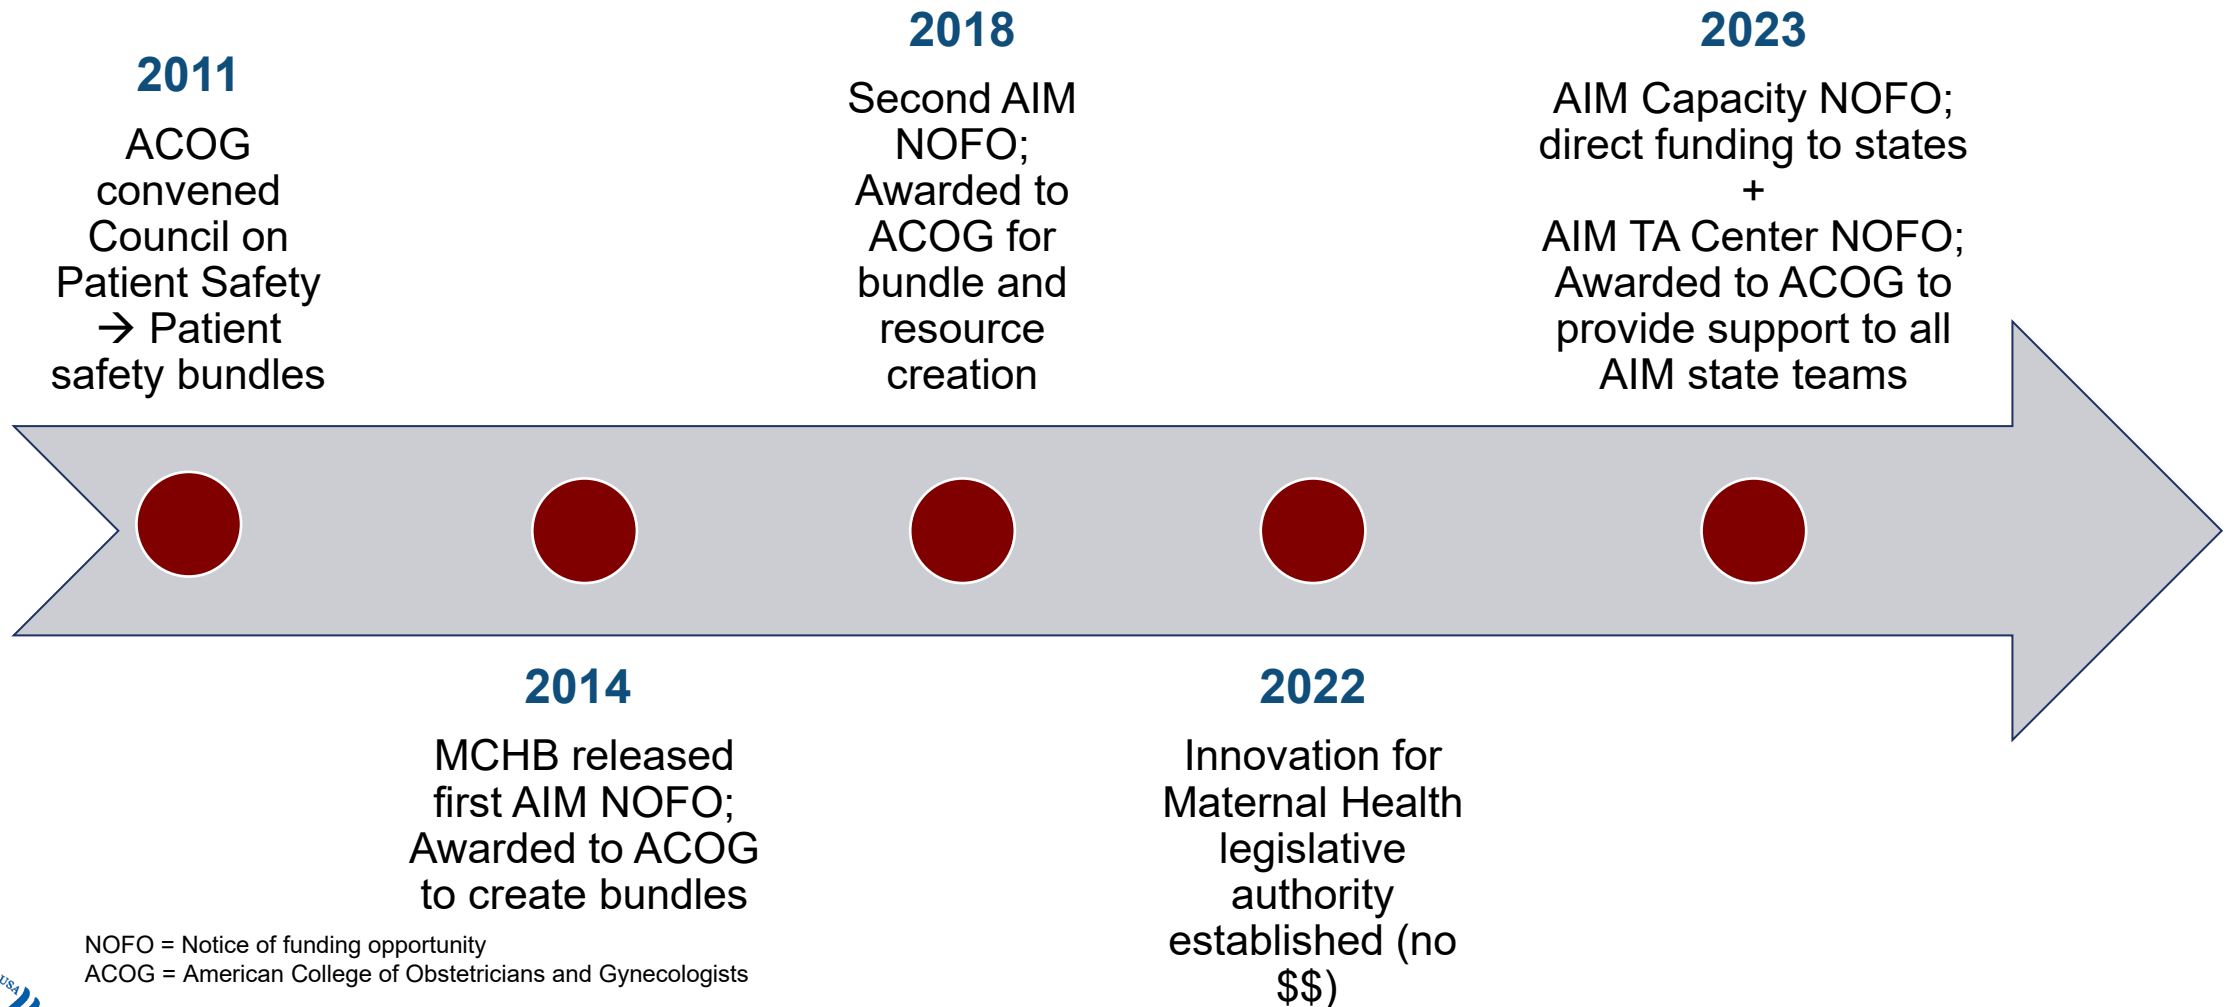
2011

ACOG convened Council on Patient Safety → Patient safety bundles

2014

MCHB released first AIM NOFO; Awarded to ACOG to create bundles

2018

Second AIM NOFO; Awarded to ACOG for bundle and resource creation

2022

Innovation for Maternal Health legislative authority established (no $$)

2023

AIM Capacity NOFO; direct funding to states + AIM TA Center NOFO; Awarded to ACOG to provide support to all AIM state teams

NOFO = Notice of funding opportunity
ACOG = American College of Obstetricians and Gynecologists

USA